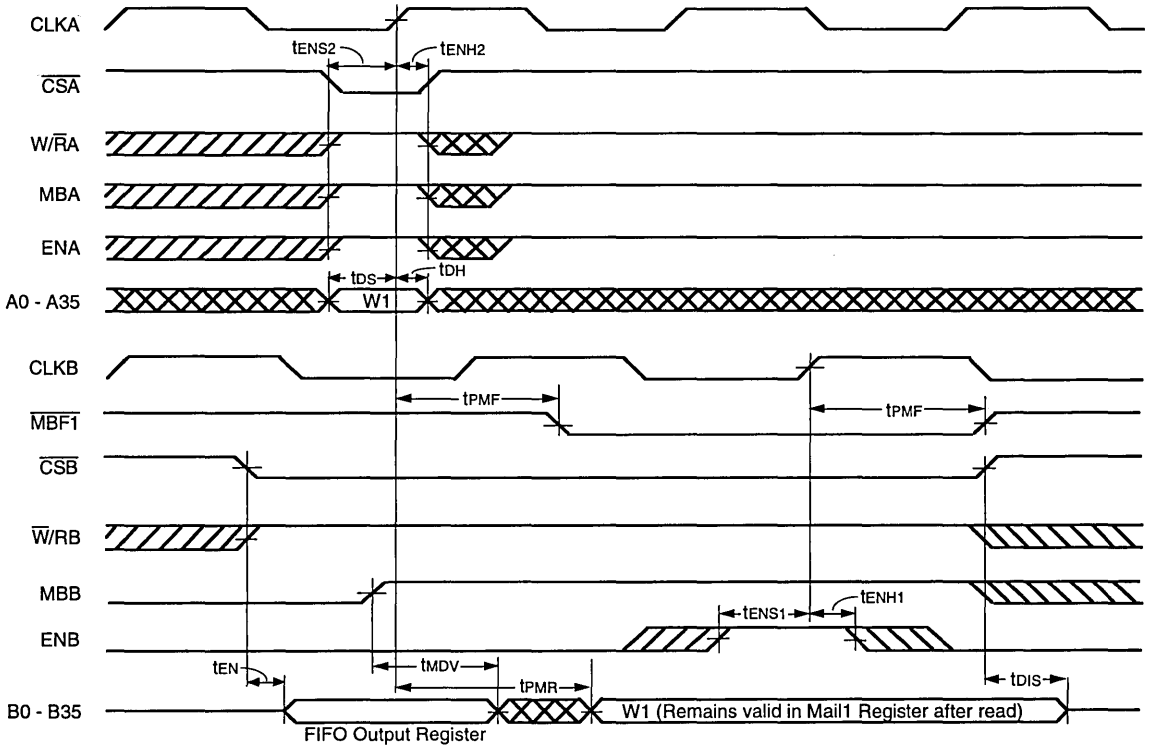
CLKA

$t_{ENS2}$

$t_{ENH2}$

$\overline{CSA}$

W/$\overline{R}$A

MBA

ENA

$t_{DS}$

$t_{DH}$

A0 - A35

W1

CLKB

$t_{PMF}$

$t_{PMF}$

$\overline{MBF1}$

$\overline{CSB}$

$\overline{W}$/RB

MBB

$t_{ENS1}$

$t_{ENH1}$

ENB

$t_{EN}$

$t_{MDV}$

$t_{PMR}$

$t_{DIS}$

B0 - B35

FIFO Output Register

W1 (Remains valid in Mail1 Register after read)